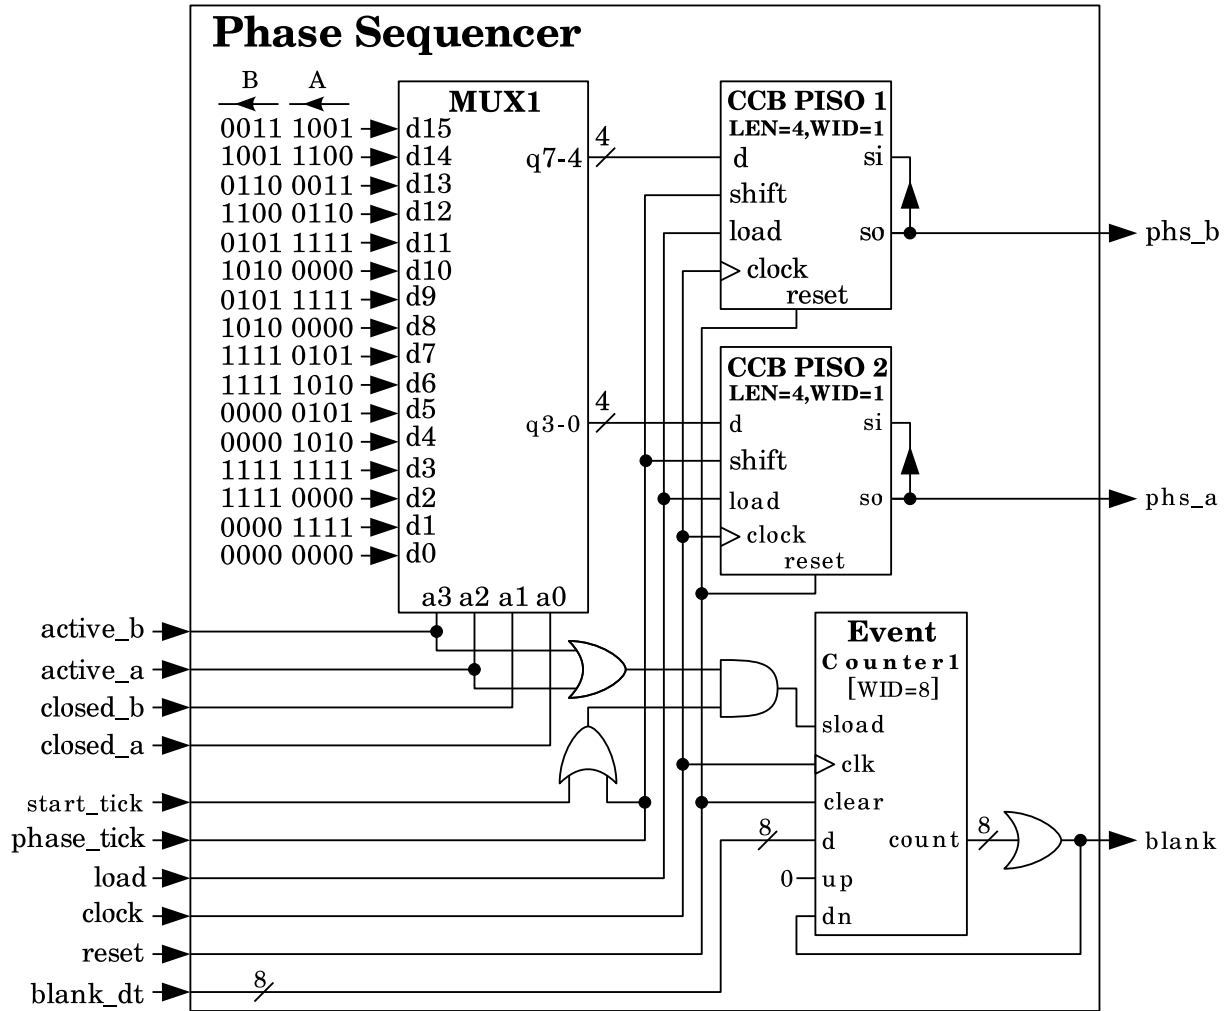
Phase Sequencer

B A

0011 1001 d15
1001 1100 d14
0110 0011 d13
1100 0110 d12
0101 1111 d11
1010 0000 d10
0101 1111 d9
1010 0000 d8
1111 0101 d7
1111 1010 d6
0000 0101 d5
0000 1010 d4
1111 1111 d3
1111 0000 d2
0000 1111 d1
0000 0000 d0

MUX1
q7-4
q3-0
a3 a2 a1 a0

4
4

CCB PISO 1
LEN=4,WID=1
d
shift
load
clock
reset
si
so

CCB PISO 2
LEN=4,WID=1
d
shift
load
clock
reset
si
so

phs_b
phs_a

Event
Counter1
[WID=8]
sload
clk
clear
d
up
dn
count
8
8
0

blank

active_b
active_a
closed_b
closed_a
start_tick
phase_tick
load
clock
reset
blank_dt
8